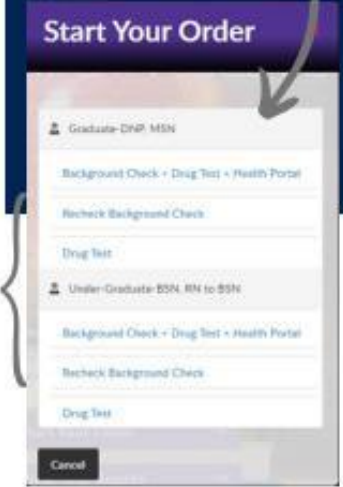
Start Your Order

Graduate-DNP, MSN

Background Check + Drug Test + Health Portal

Recheck Background Check

Drug Test

Under-Graduate-BSN, RN to BSN

Background Check + Drug Test + Health Portal

Recheck Background Check

Drug Test

Cancel